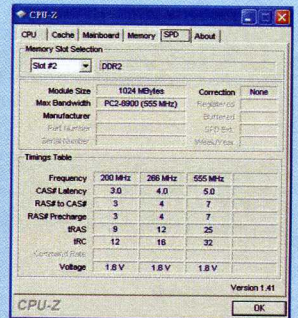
CPU-Z

CPU | Cache | Mainboard | Memory | SPD | About

Memory Slot Selection

Slot #2 | DDR2

| | | | |
|---|---|---|---|
| Module Size | 1024 MBytes | Correction | None |
| Max Bandwidth | PC2-8900 (555 MHz) | Registered | |
| Manufacturer | | Buffered | |
| Part Number | | SPD Ext. | |
| Serial Number | | Week/Year | |

Timings Table

| | | | |
|---|---|---|---|
| Frequency | 200 MHz | 266 MHz | 555 MHz |
| CAS# Latency | 3.0 | 4.0 | 5.0 |
| RAS# to CAS# | 3 | 4 | 7 |
| RAS# Precharge | 3 | 4 | 7 |
| tRAS | 9 | 12 | 25 |
| tRC | 12 | 16 | 32 |
| Command Rate | | | |
| Voltage | 1.8 V | 1.8 V | 1.8 V |

Version 1.41

CPU-Z

OK